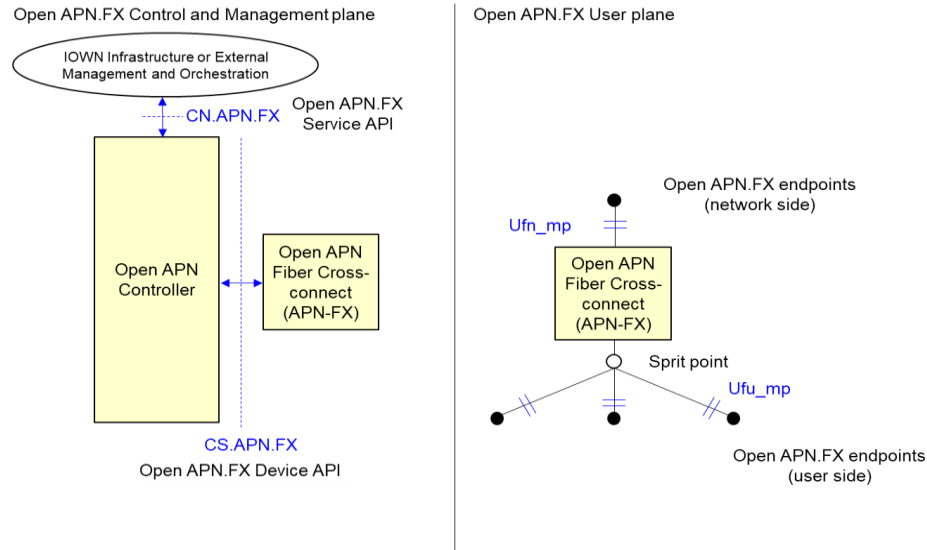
Open APN.FX Control and Management plane

IOWN Infrastructure or External Management and Orchestration

CN.APN.FX

Open APN.FX Service API

Open APN Controller

Open APN Fiber Cross-connect (APN-FX)

CS.APN.FX

Open APN.FX Device API

Open APN.FX User plane

Open APN.FX endpoints (network side)

Ufn_mp

Open APN Fiber Cross-connect (APN-FX)

Sprit point

Ufu_mp

Open APN.FX endpoints (user side)